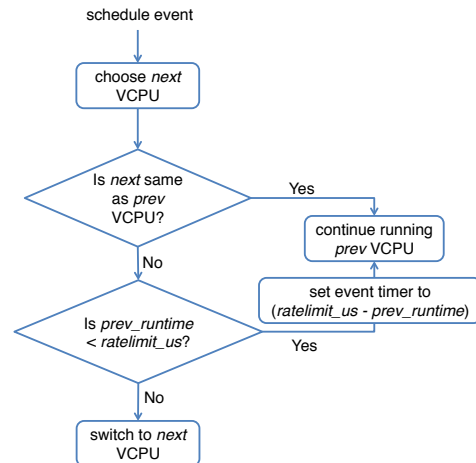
schedule event

choose *next* VCPU

Is *next* same as *prev* VCPU?

Yes

continue running *prev* VCPU

No

set event timer to (*ratelimit_us* - *prev_runtime*)

Is *prev_runtime* < *ratelimit_us*?

Yes

No

switch to *next* VCPU